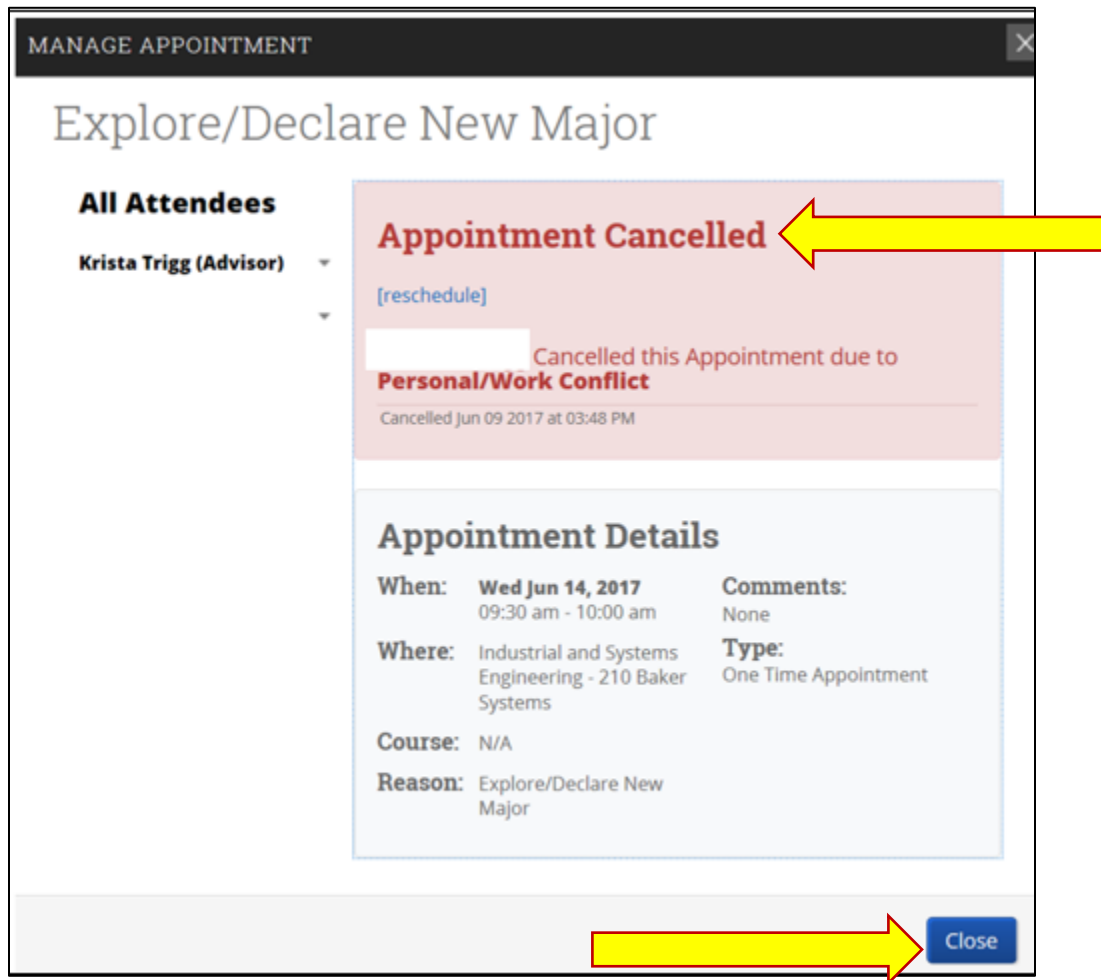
MANAGE APPOINTMENT

×

Explore/Declare New Major

All Attendees

Krista Trigg (Advisor)

Appointment Cancelled

[reschedule]

Cancelled this Appointment due to **Personal/Work Conflict**

Cancelled Jun 09 2017 at 03:48 PM

Appointment Details

When: Wed Jun 14, 2017
09:30 am - 10:00 am

Where: Industrial and Systems Engineering - 210 Baker Systems

Course: N/A

Reason: Explore/Declare New Major

Comments:
None

Type:
One Time Appointment

Close